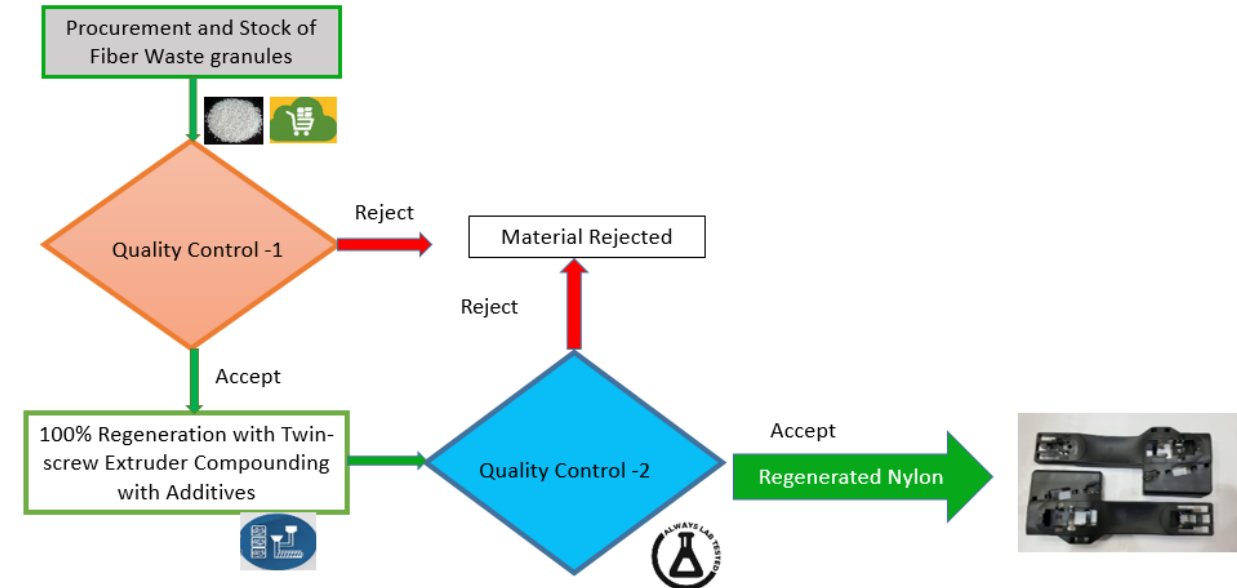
Procurement and Stock of Fiber Waste granules

Quality Control -1

Reject

Material Rejected

Reject

Accept

100% Regeneration with Twin-screw Extruder Compounding with Additives

Quality Control -2

Accept

Regenerated Nylon

ALWAYS LAB TESTED